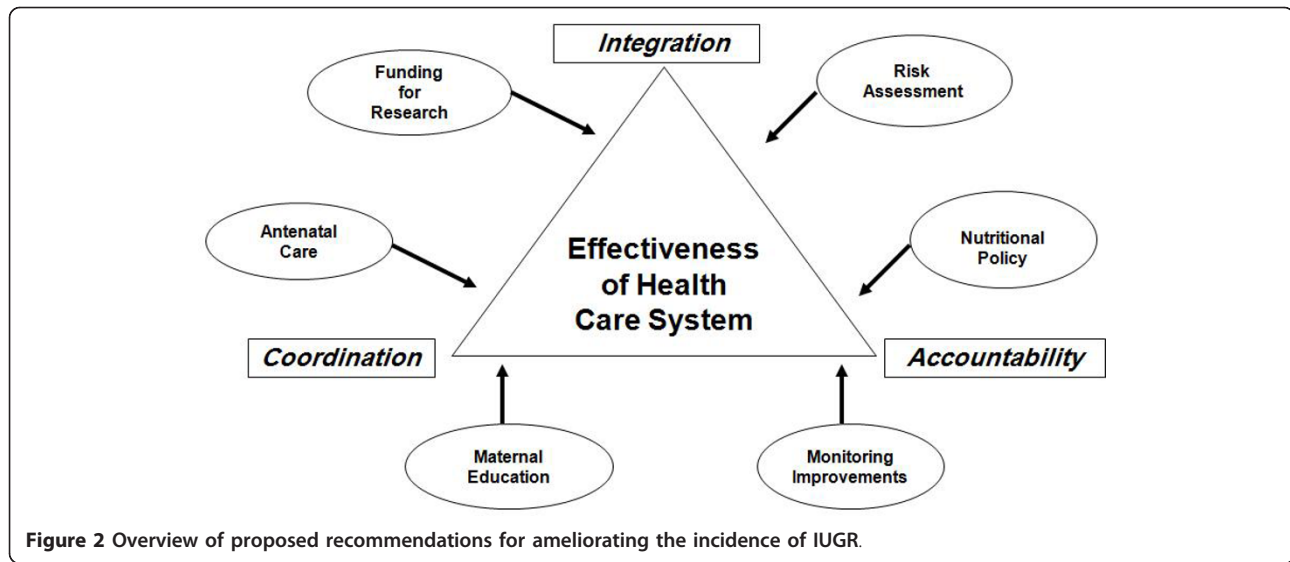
Integration

Funding for Research

Risk Assessment

Antenatal Care

Effectiveness of Health Care System

Nutritional Policy

Coordination

Accountability

Maternal Education

Monitoring Improvements

**Figure 2** Overview of proposed recommendations for ameliorating the incidence of IUGR.